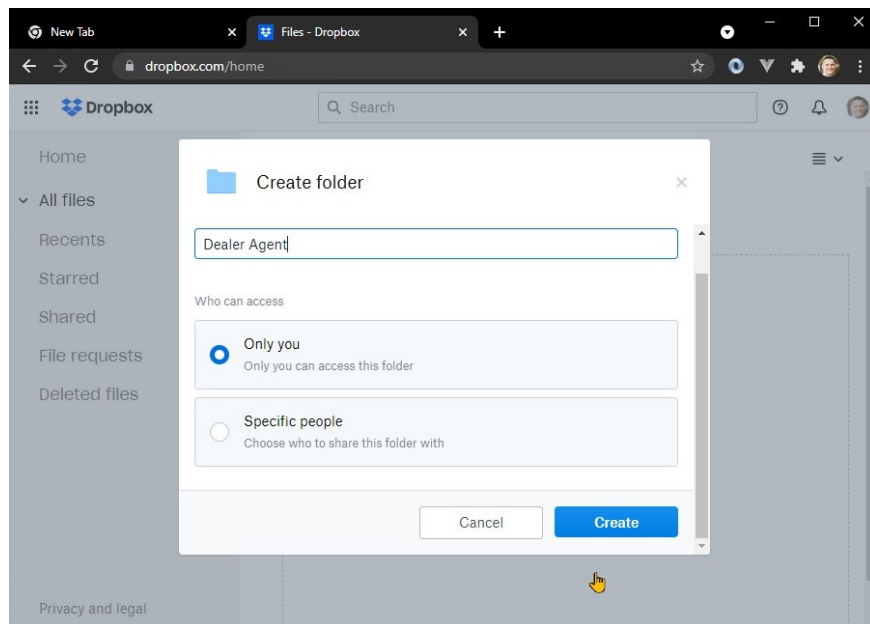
New Tab
Files - Dropbox
dropbox.com/home
Dropbox
Search
Home
All files
Recents
Starred
Shared
File requests
Deleted files
Privacy and legal

Create folder
Dealer Agent
Who can access
Only you
Only you can access this folder
Specific people
Choose who to share this folder with
Cancel
Create